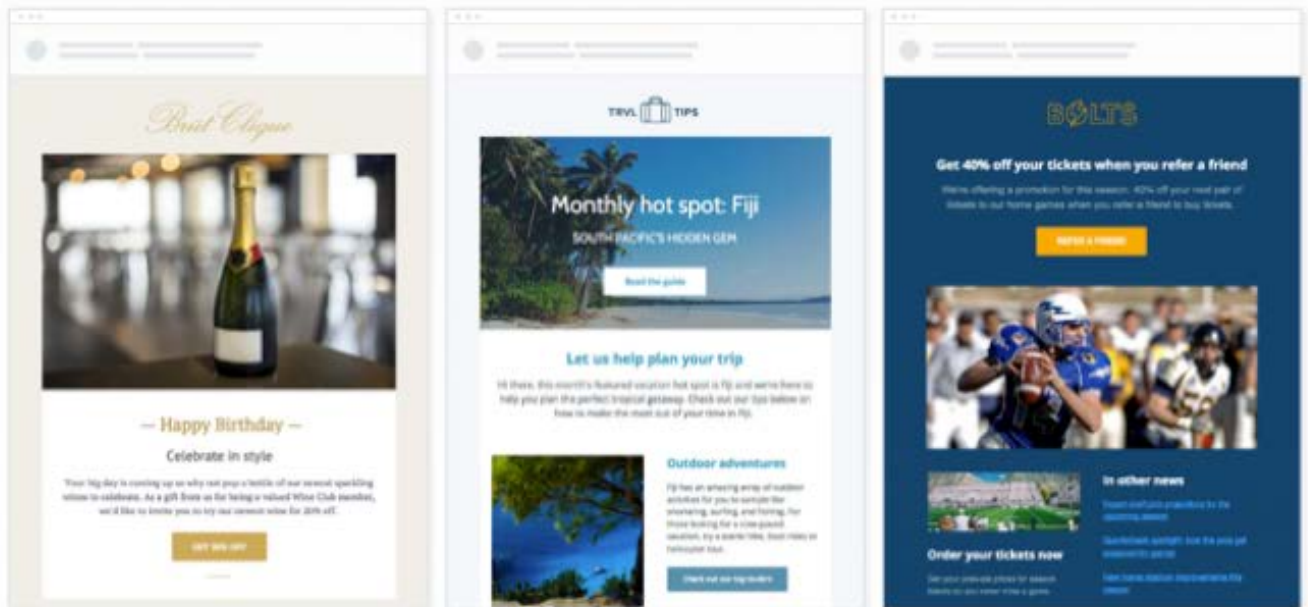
Brut Clique

— Happy Birthday —

Celebrate in style

Your big day is coming up so why not pop a bottle of our newest sparkling wines to celebrate. As a gift from us for being a valued Wine Club member, we'd like to invite you to try our newest wine for 20% off.

GET 20% OFF

TRVL TIPS

Monthly hot spot: Fiji

SOUTH PACIFIC'S HIDDEN GEM

Read the guide

Let us help plan your trip

Hi there, this month's featured vacation hot spot is Fiji and we're here to help you plan the perfect tropical getaway. Check out our tips below on how to make the most out of your time in Fiji.

Outdoor adventures

Fiji has an amazing array of outdoor activities for you to sample like snorkeling, surfing, and fishing. For those looking for a slow-paced vacation, try a banana ride, boat rides or helicopter tours.

Check out our top tours

BOLTS

Get 40% off your tickets when you refer a friend

We're offering a promotion for this season. 40% off your next pair of tickets to our home games when you refer a friend to buy tickets.

REFER A FRIEND

Order your tickets now

Get your pre-sale prices for season tickets so you never miss a game.

In other news

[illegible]

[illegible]

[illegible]